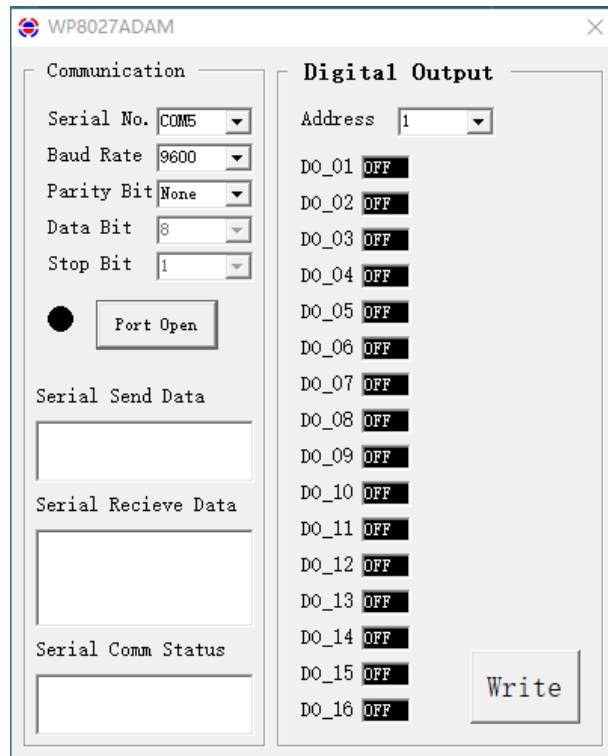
WP8027ADAM

×

Communication

Serial No. COM5

Baud Rate 9600

Parity Bit None

Data Bit 8

Stop Bit 1

Port Open

Serial Send Data

Serial Recieve Data

Serial Comm Status

Digital Output

Address 1

DO_01 OFF

DO_02 OFF

DO_03 OFF

DO_04 OFF

DO_05 OFF

DO_06 OFF

DO_07 OFF

DO_08 OFF

DO_09 OFF

DO_10 OFF

DO_11 OFF

DO_12 OFF

DO_13 OFF

DO_14 OFF

DO_15 OFF

DO_16 OFF

Write